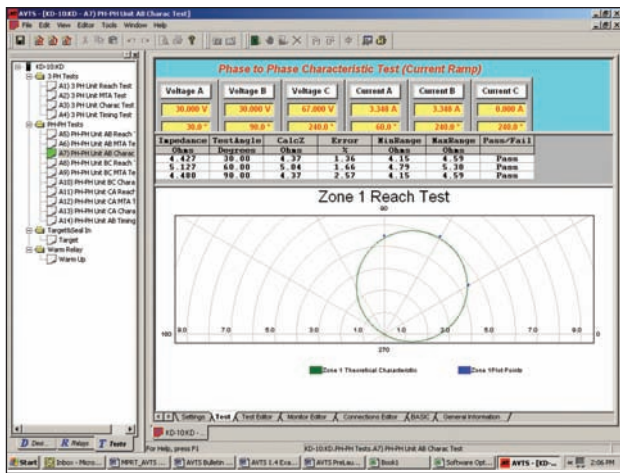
AVTS - [KD-10XD - A7) PH-PH Unit AB Charac Test]

File Edit View Editor Tools Window Help

KD-10XD
3-PH Tests
A1) 3 PH Unit Reach Test
A2) 3 PH Unit MTA Test
A3) 3 PH Unit Charac Test
A4) 3 PH Unit Timing Test
PH-PH Tests
A5) PH-PH Unit AB Reach
A6) PH-PH Unit AB MTA Te
A7) PH-PH Unit AB Charac
A8) PH-PH Unit BC Reach
A9) PH-PH Unit BC MTA Te
A10) PH-PH Unit BC Chara
A11) PH-PH Unit CA Reach
A12) PH-PH Unit CA MTA 1
A13) PH-PH Unit CA Chara
A14) PH-PH Unit AB Timing
Target&Seal In
Target
Warm Relay
Warm Up

Phase to Phase Characteristic Test (Current Ramp)

| Voltage A | Voltage B | Voltage C | Current A | Current B | Current C |
|---|---|---|---|---|---|
| 30.000 V | 30.000 V | 67.000 V | 3.348 A | 3.348 A | 0.000 A |
| 30.0° | 90.0° | 240.0° | 60.0° | 240.0° | 240.0° |

| Impedance Ohms | TestAngle Degrees | CalcZ Ohms | Error % | MinRange Ohms | MaxRange Ohms | Pass/Fail |
|---|---|---|---|---|---|---|
| 4.427 | 30.00 | 4.37 | 1.36 | 4.15 | 4.59 | Pass |
| 5.127 | 60.00 | 5.04 | 1.66 | 4.79 | 5.30 | Pass |
| 4.480 | 90.00 | 4.37 | 2.57 | 4.15 | 4.59 | Pass |

Zone 1 Reach Test

90
180 9.0 7.0 5.0 3.0 1.0 1.0 3.0 5.0 7.0 9.0 0
270

Zone 1 Theoretical Characteristic
Zone 1 Plot Points

Settings Test Test Editor Monitor Editor Connections Editor BASIC General Information

D Dev... R Relays T Tests
KD-10XD -...
For Help, press F1
KD-10XD.PH-PH Tests.A7) PH-PH Unit AB Charac Test

Start Inbox - Micro... MPRT_AVTS ... AVTS Bulletin... AVTS 1.4 Exa... AVTS PreLau... Book1 Software Opt... AVTS - [KD-... 2:06 PM